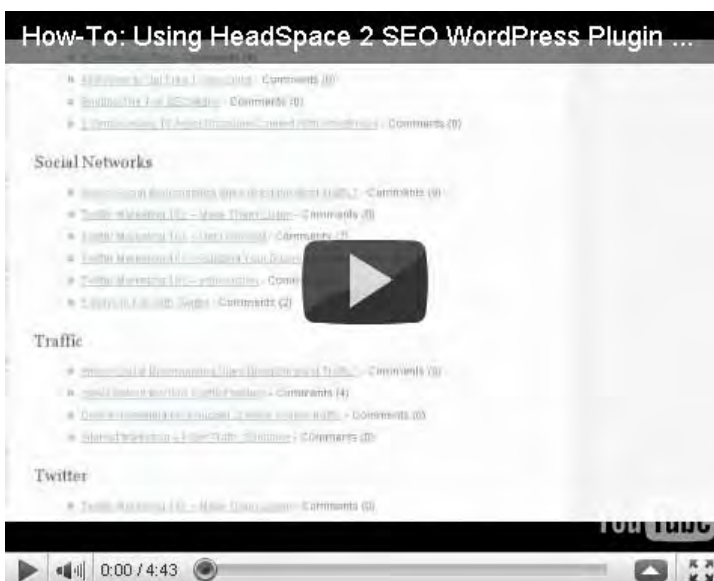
How-To: Using HeadSpace 2 SEO WordPress Plugin ...

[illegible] - Comments (0)

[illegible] - Comments (0)

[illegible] - Comments (0)

Social Networks

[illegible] - Comments (0)

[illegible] - Comments (5)

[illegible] - Comments (7)

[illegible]

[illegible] - Comm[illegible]

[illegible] - Comments (2)

Traffic

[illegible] - Comments (0)

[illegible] - Comments (4)

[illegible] - Comments (0)

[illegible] - Comments (0)

Twitter

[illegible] - Comments (0)

YouTube

0:00 / 4:43